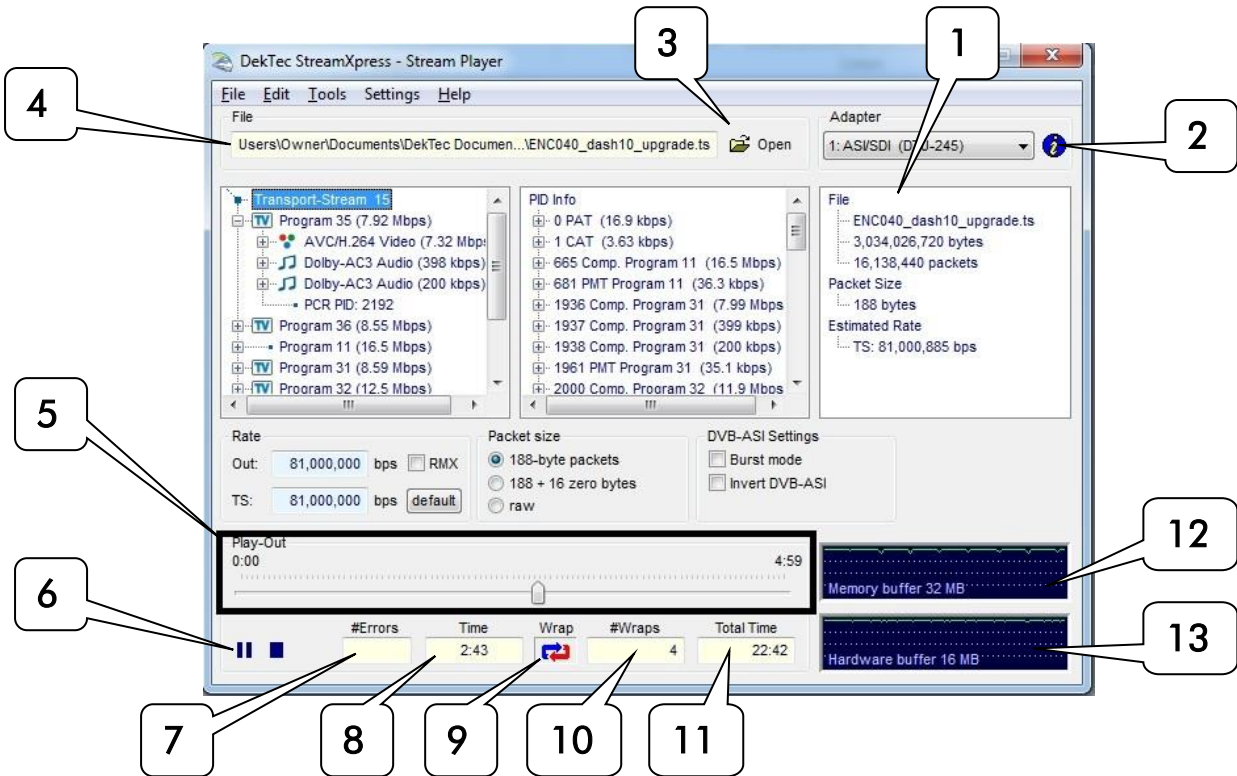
DekTec StreamXpress - Stream Player

File Edit Tools Settings Help

3

1

4

2

File

Users\Owner\Documents\DekTec Documen...\ENC040_dash10_upgrade.ts

Open

Adapter

1: ASI/SDI (D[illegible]-245)

Transport-Stream 15
Program 35 (7.92 Mbps)
AVC/H.264 Video (7.32 Mbps
Dolby-AC3 Audio (398 kbps)
Dolby-AC3 Audio (200 kbps)
PCR PID: 2192
Program 36 (8.55 Mbps)
Program 11 (16.5 Mbps)
Program 31 (8.59 Mbps)
Program 32 (12.5 Mbps)

PID Info
0 PAT (16.9 kbps)
1 CAT (3.63 kbps)
665 Comp. Program 11 (16.5 Mbps)
681 PMT Program 11 (36.3 kbps)
1936 Comp. Program 31 (7.99 Mbps
1937 Comp. Program 31 (399 kbps)
1938 Comp. Program 31 (200 kbps)
1961 PMT Program 31 (35.1 kbps)
2000 Comp. Program 32 (11.9 Mbps

File
ENC040_dash10_upgrade.ts
3,034,026,720 bytes
16,138,440 packets
Packet Size
188 bytes
Estimated Rate
TS: 81,000,885 bps

5

Rate
Out: 81,000,000 bps RMX
TS: 81,000,000 bps default

Packet size
188-byte packets
188 + 16 zero bytes
raw

DVB-ASI Settings
Burst mode
Invert DVB-ASI

Play-Out
0:00
4:59

12

Memory buffer 32 MB

6

#Errors
Time
2:43
Wrap
#Wraps
4
Total Time
22:42

13

Hardware buffer 16 MB

7 8 9 10 11